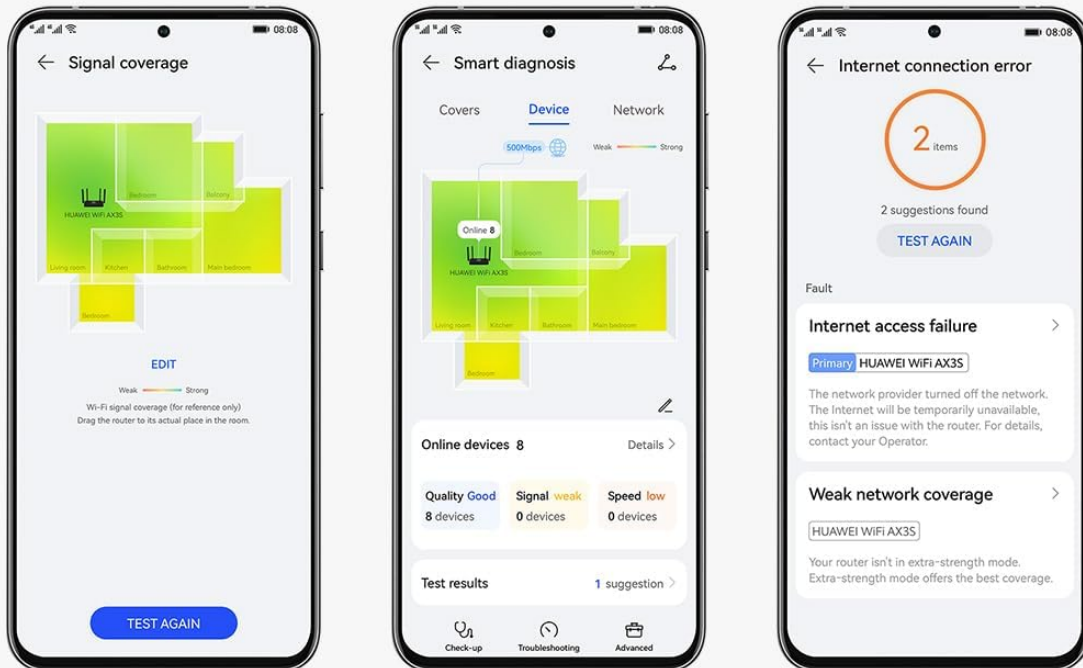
08:08

Signal coverage

HUAWEI WiFi AX3S
Bedroom
Balcony
Living room
Kitchen
Bathroom
Main bedroom
Bedroom

EDIT

Weak Strong

Wi-Fi signal coverage (for reference only)
Drag the router to its actual place in the room.

TEST AGAIN

08:08

Smart diagnosis

Covers Device Network

500Mbps
Weak Strong

Online 8
HUAWEI WiFi AX3S
Bedroom
Balcony
Living room
Kitchen
Bathroom
Main bedroom
Bedroom

Online devices 8 Details

Quality Good 8 devices
Signal weak 0 devices
Speed low 0 devices

Test results 1 suggestion

Check-up Troubleshooting Advanced

08:08

Internet connection error

2 items

2 suggestions found

TEST AGAIN

Fault

Internet access failure

Primary HUAWEI WiFi AX3S

The network provider turned off the network. The Internet will be temporarily unavailable, this isn't an issue with the router. For details, contact your Operator.

Weak network coverage

HUAWEI WiFi AX3S

Your router isn't in extra-strength mode. Extra-strength mode offers the best coverage.